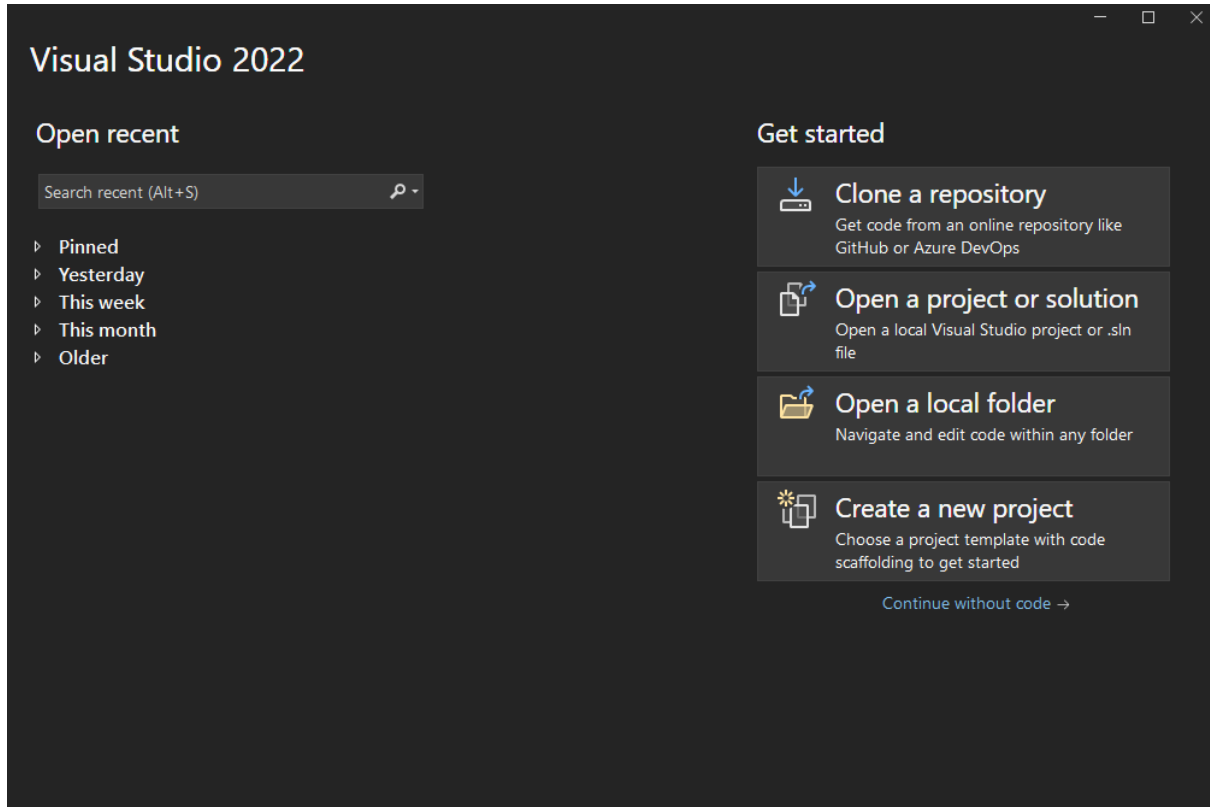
Visual Studio 2022

Open recent

Search recent (Alt+S)

Pinned
Yesterday
This week
This month
Older

Get started

Clone a repository
Get code from an online repository like GitHub or Azure DevOps

Open a project or solution
Open a local Visual Studio project or .sln file

Open a local folder
Navigate and edit code within any folder

Create a new project
Choose a project template with code scaffolding to get started

Continue without code →